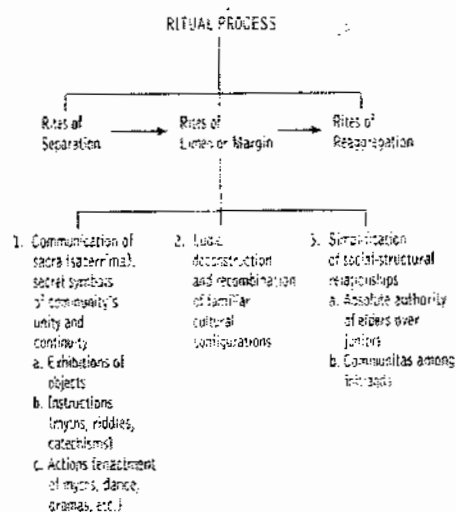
RITUAL PROCESS

Rites of Separation

Rites of Limen or Margin

Rites of Reaggregation

1. Communication of sacra (sacerrima), secret symbols of community's unity and continuity
a. Exhibitions of objects
b. Instructions (myths, riddles, catechisms)
c. Actions (enactment of myths, dance, dramas, etc.)

2. Ludic deconstruction and recombination of familiar cultural configurations

3. Simplification of social-structural relationships
a. Absolute authority of elders over juniors
b. Communitas among initiands